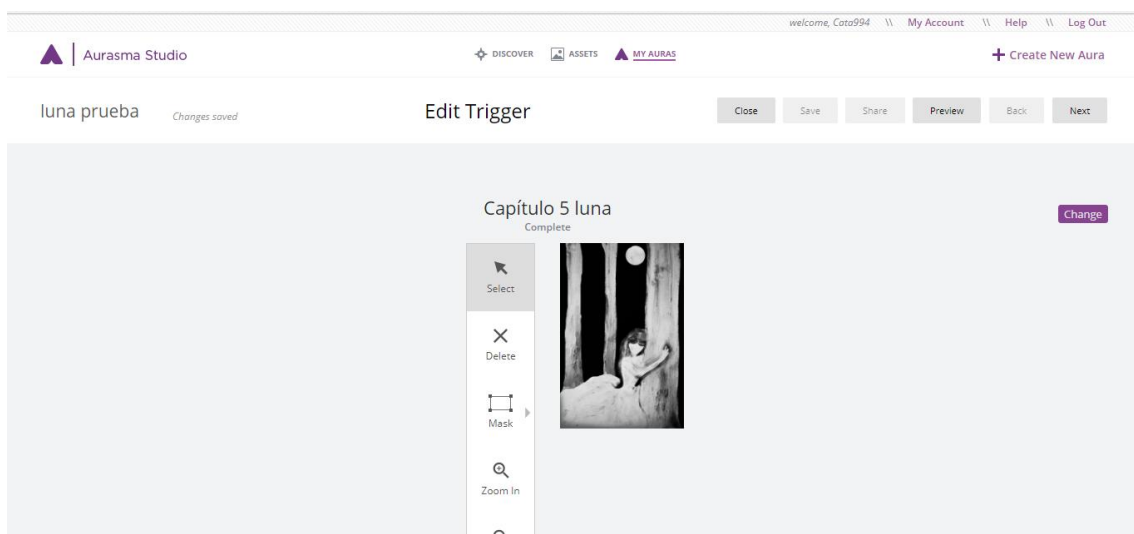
welcome, Cata994 \\ My Account \\ Help \\ Log Out

Aurasma Studio

DISCOVER ASSETS MY AURAS

+ Create New Aura

luna prueba Changes saved

Edit Trigger

Close Save Share Preview Back Next

Capítulo 5 luna
Complete

Change

Select

Delete

Mask

Zoom In